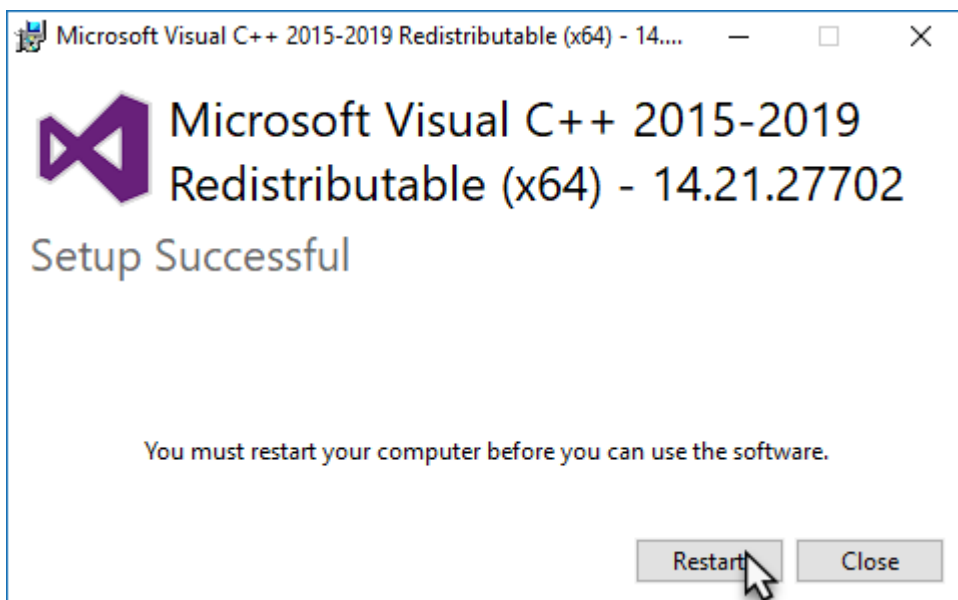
Microsoft Visual C++ 2015-2019 Redistributable (x64) - 14....

Microsoft Visual C++ 2015-2019 Redistributable (x64) - 14.21.27702

Setup Successful

You must restart your computer before you can use the software.

Restart

Close